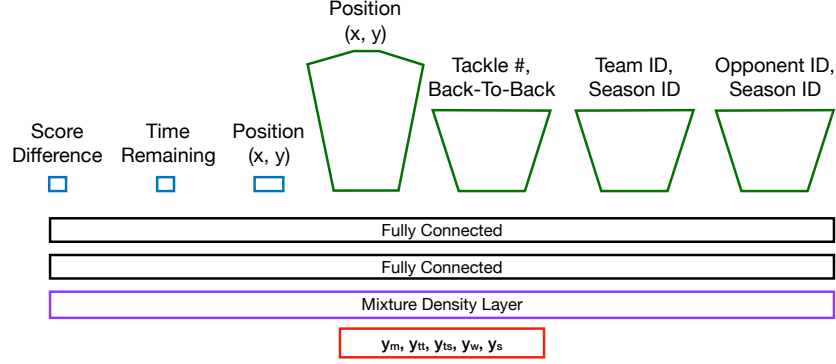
Position (x, y)

Tackle #, Back-To-Back

Team ID, Season ID

Opponent ID, Season ID

Score Difference

Time Remaining

Position (x, y)

Fully Connected

Fully Connected

Mixture Density Layer

$y_m$, $y_{tt}$, $y_{ts}$, $y_w$, $y_s$